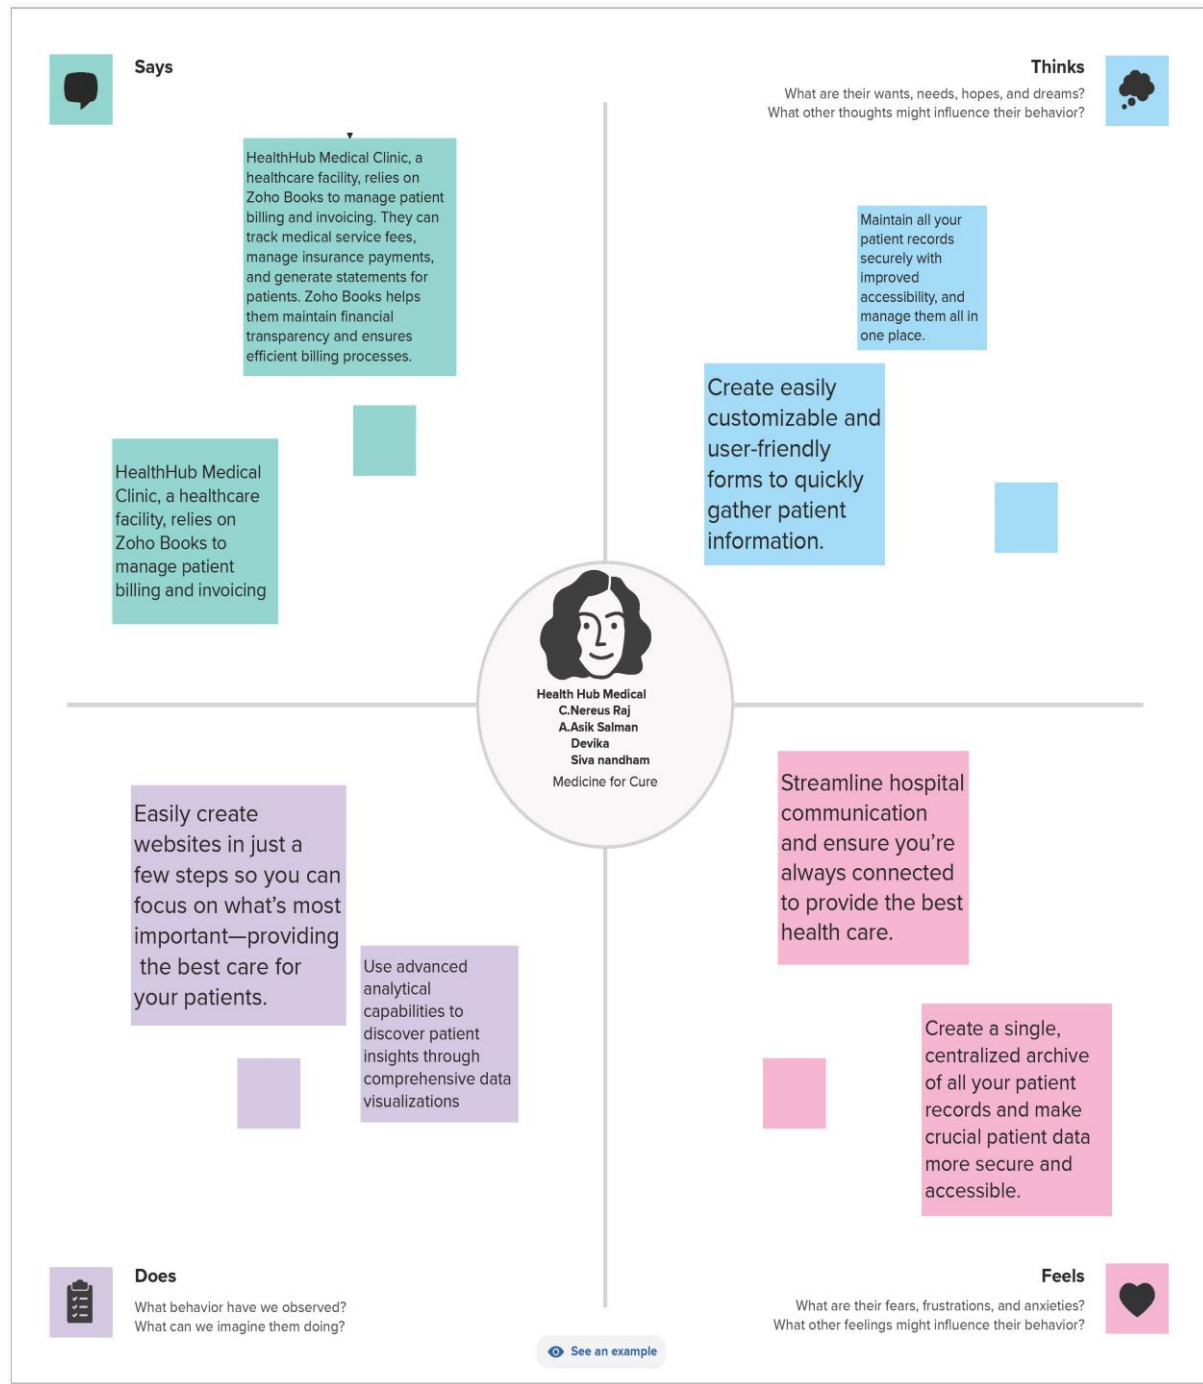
Says

Thinks

What are their wants, needs, hopes, and dreams?
What other thoughts might influence their behavior?

HealthHub Medical Clinic, a healthcare facility, relies on Zoho Books to manage patient billing and invoicing. They can track medical service fees, manage insurance payments, and generate statements for patients. Zoho Books helps them maintain financial transparency and ensures efficient billing processes.

HealthHub Medical Clinic, a healthcare facility, relies on Zoho Books to manage patient billing and invoicing

Maintain all your patient records securely with improved accessibility, and manage them all in one place.

Create easily customizable and user-friendly forms to quickly gather patient information.

Health Hub Medical
C.Nereus Raj
A.Asik Salman
Devika
Siva nandham
Medicine for Cure

Easily create websites in just a few steps so you can focus on what's most important—providing the best care for your patients.

Use advanced analytical capabilities to discover patient insights through comprehensive data visualizations

Streamline hospital communication and ensure you're always connected to provide the best health care.

Create a single, centralized archive of all your patient records and make crucial patient data more secure and accessible.

Does

What behavior have we observed?
What can we imagine them doing?

Feels

What are their fears, frustrations, and anxieties?
What other feelings might influence their behavior?

See an example